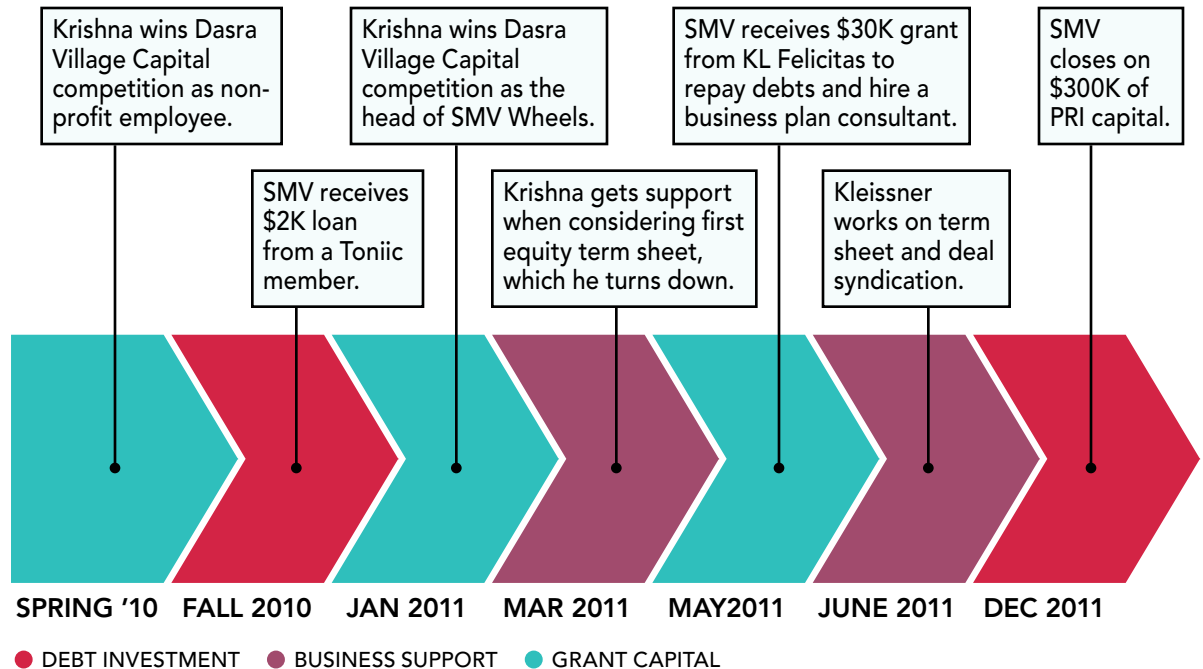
Krishna wins Dasra Village Capital competition as nonprofit employee.

SMV receives $2K loan from a Toniic member.

Krishna wins Dasra Village Capital competition as the head of SMV Wheels.

Krishna gets support when considering first equity term sheet, which he turns down.

SMV receives $30K grant from KL Felicitas to repay debts and hire a business plan consultant.

Kleissner works on term sheet and deal syndication.

SMV closes on $300K of PRI capital.

SPRING '10 FALL 2010 JAN 2011 MAR 2011 MAY2011 JUNE 2011 DEC 2011

DEBT INVESTMENT BUSINESS SUPPORT GRANT CAPITAL